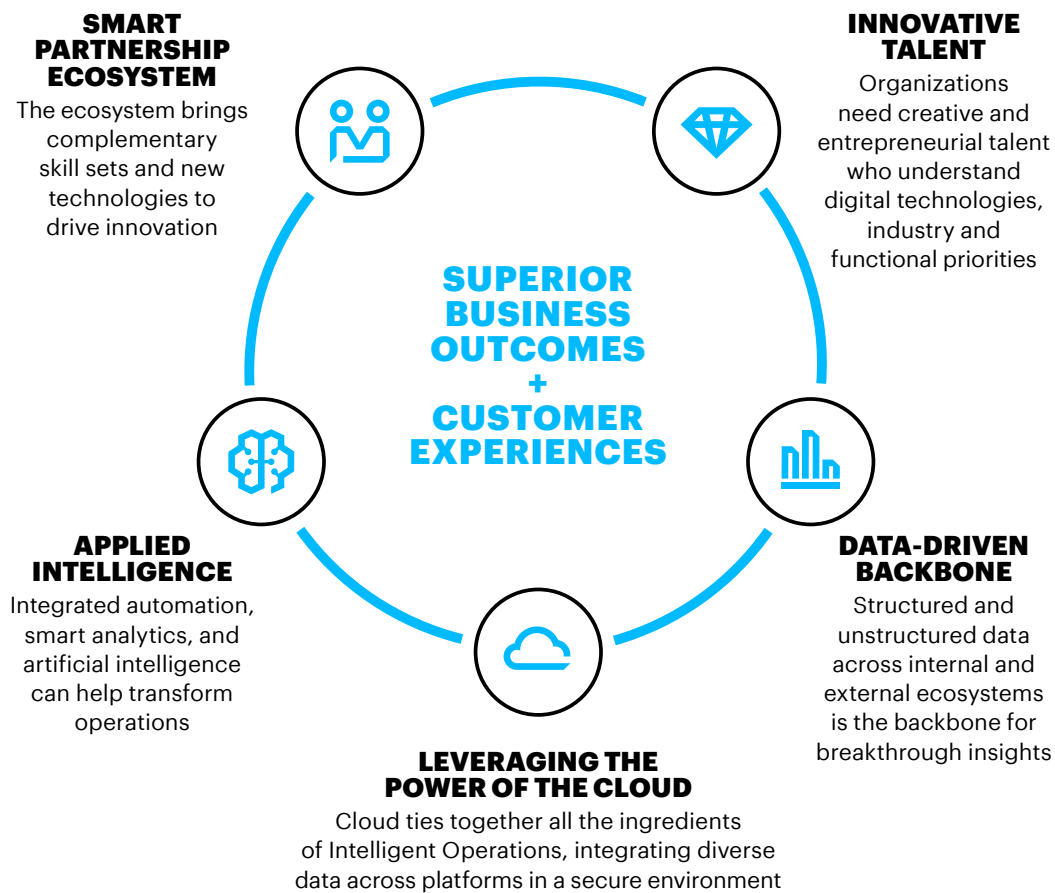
SMART PARTNERSHIP ECOSYSTEM
The ecosystem brings complementary skill sets and new technologies to drive innovation

INNOVATIVE TALENT
Organizations need creative and entrepreneurial talent who understand digital technologies, industry and functional priorities

SUPERIOR BUSINESS OUTCOMES
+
CUSTOMER EXPERIENCES

APPLIED INTELLIGENCE
Integrated automation, smart analytics, and artificial intelligence can help transform operations

DATA-DRIVEN BACKBONE
Structured and unstructured data across internal and external ecosystems is the backbone for breakthrough insights

LEVERAGING THE POWER OF THE CLOUD
Cloud ties together all the ingredients of Intelligent Operations, integrating diverse data across platforms in a secure environment